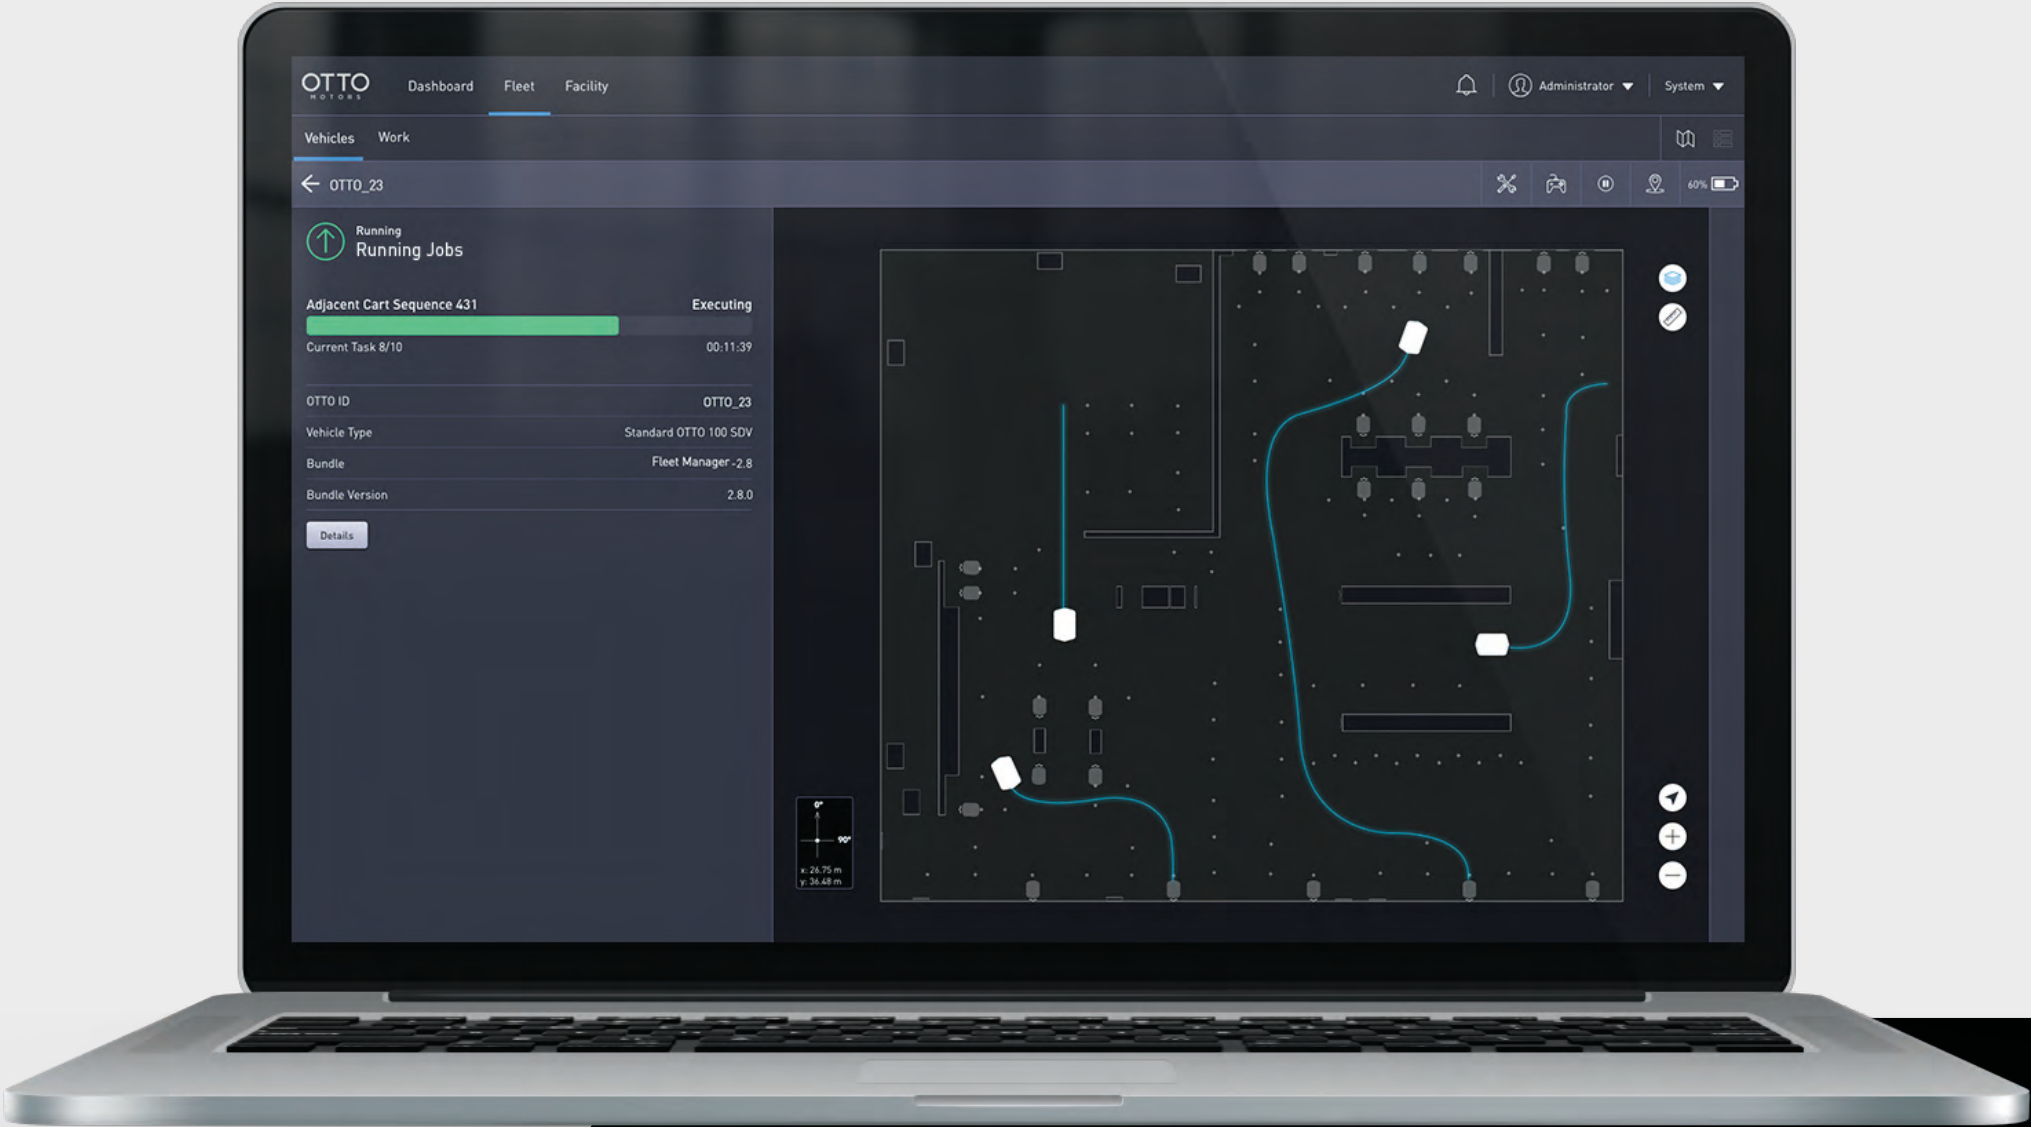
OTTO MOTORS Dashboard Fleet Facility

Administrator System

Vehicles Work

OTTO_23

60%

Running
Running Jobs

Adjacent Cart Sequence 431 Executing

Current Task 8/10 00:11:39

| OTTO ID | OTTO_23 |
|---|---|
| Vehicle Type | Standard OTTO 100 SDV |
| Bundle | Fleet Manager -2.8 |
| Bundle Version | 2.8.0 |

Details

0°
90°
x: 26.75 m
y: 36.48 m